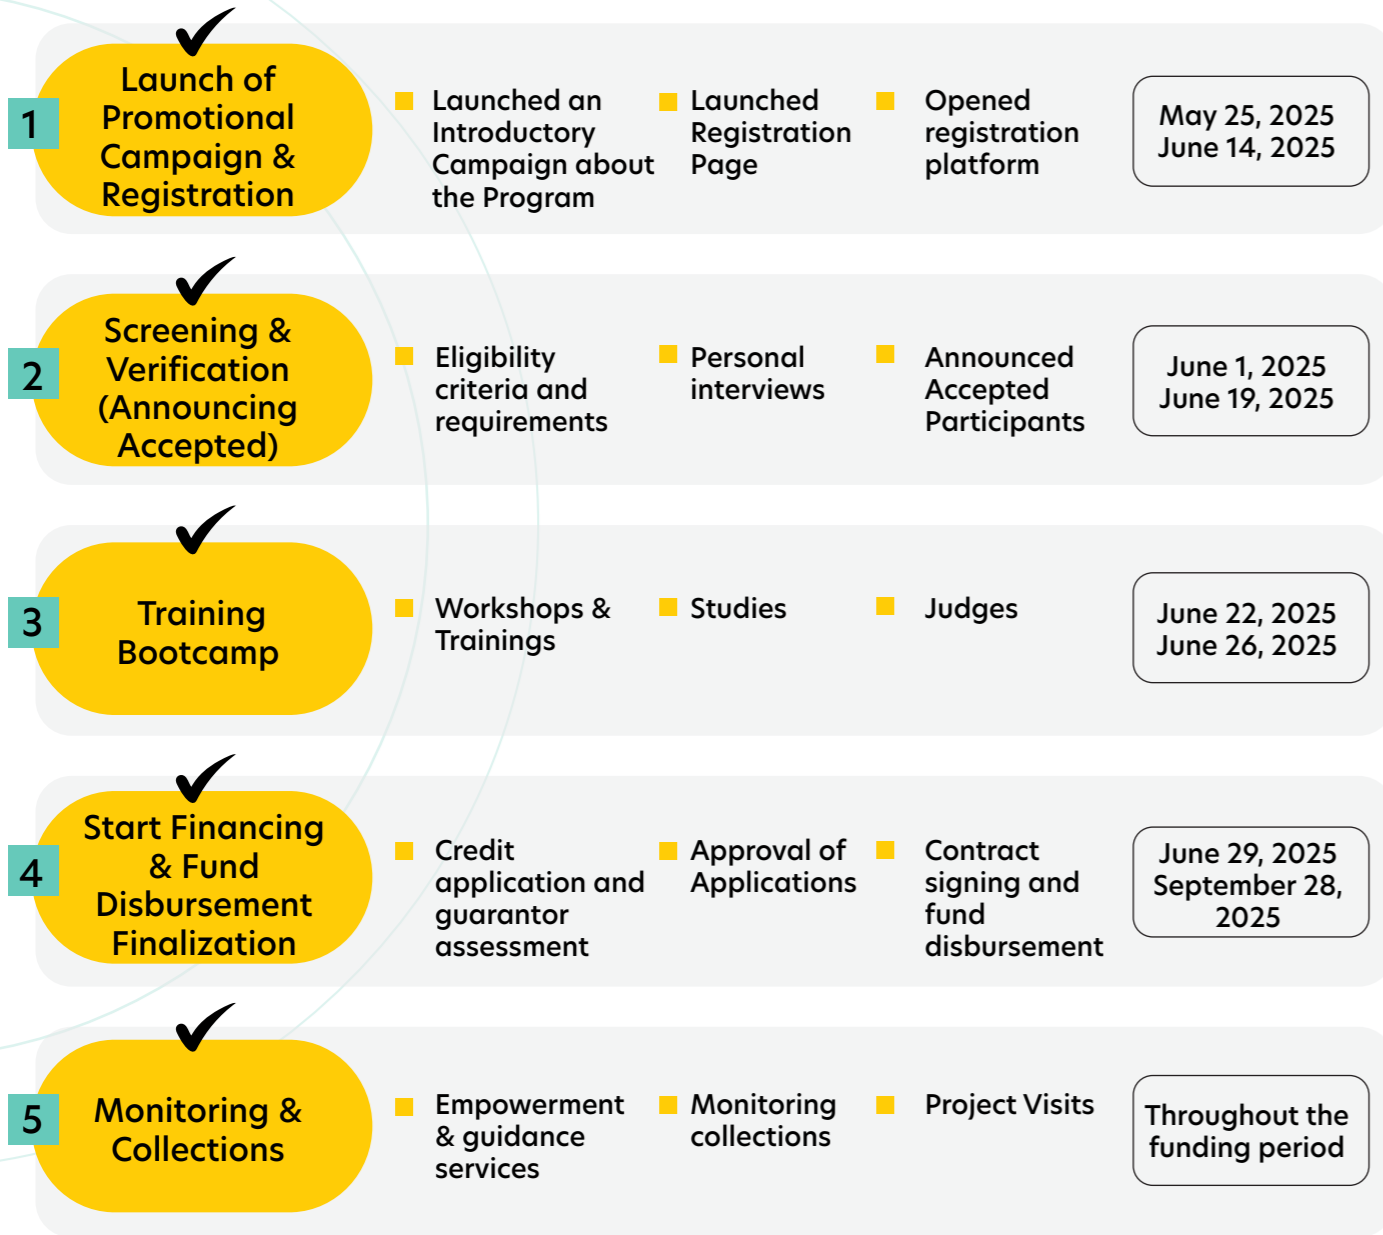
1 Launch of Promotional Campaign & Registration

Launched an Introductory Campaign about the Program

Launched Registration Page

Opened registration platform

May 25, 2025
June 14, 2025

2 Screening & Verification (Announcing Accepted)

Eligibility criteria and requirements

Personal interviews

Announced Accepted Participants

June 1, 2025
June 19, 2025

3 Training Bootcamp

Workshops & Trainings

Studies

Judges

June 22, 2025
June 26, 2025

4 Start Financing & Fund Disbursement Finalization

Credit application and guarantor assessment

Approval of Applications

Contract signing and fund disbursement

June 29, 2025
September 28, 2025

5 Monitoring & Collections

Empowerment & guidance services

Monitoring collections

Project Visits

Throughout the funding period